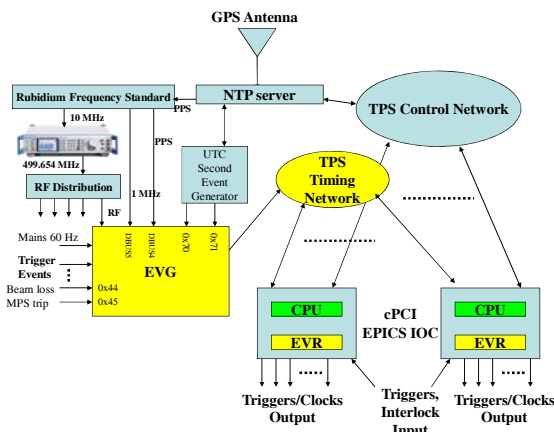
GPS Antenna

Rubidium Frequency Standard

PPS

NTP server

TPS Control Network

10 MHz

499.654 MHz

PPS

UTC Second Event Generator

TPS Timing Network

RF Distribution

1 MHz

RF

Mains 60 Hz

Trigger Events

Beam loss

MPS trip

DBUS5

DBUS4

0x70

0x71

0x44

0x45

EVG

CPU

EVR

cPCI EPICS IOC

CPU

EVR

Triggers/Clocks Output

Triggers, Interlock Input

Triggers/Clocks Output